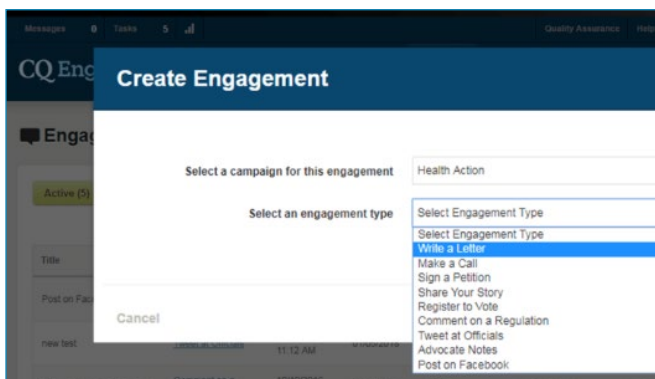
Messages 0 Tasks 5

Quality Assurance Help

CQ Eng

Engag

Active (5)

Title

Post on Fac

new test

Create Engagement

Select a campaign for this engagement

Health Action

Select an engagement type

Select Engagement Type

Select Engagement Type
Write a Letter
Make a Call
Sign a Petition
Share Your Story
Register to Vote
Comment on a Regulation
Tweet at Officials
Advocate Notes
Post on Facebook

Cancel

Tweet at Officials

11:12 AM